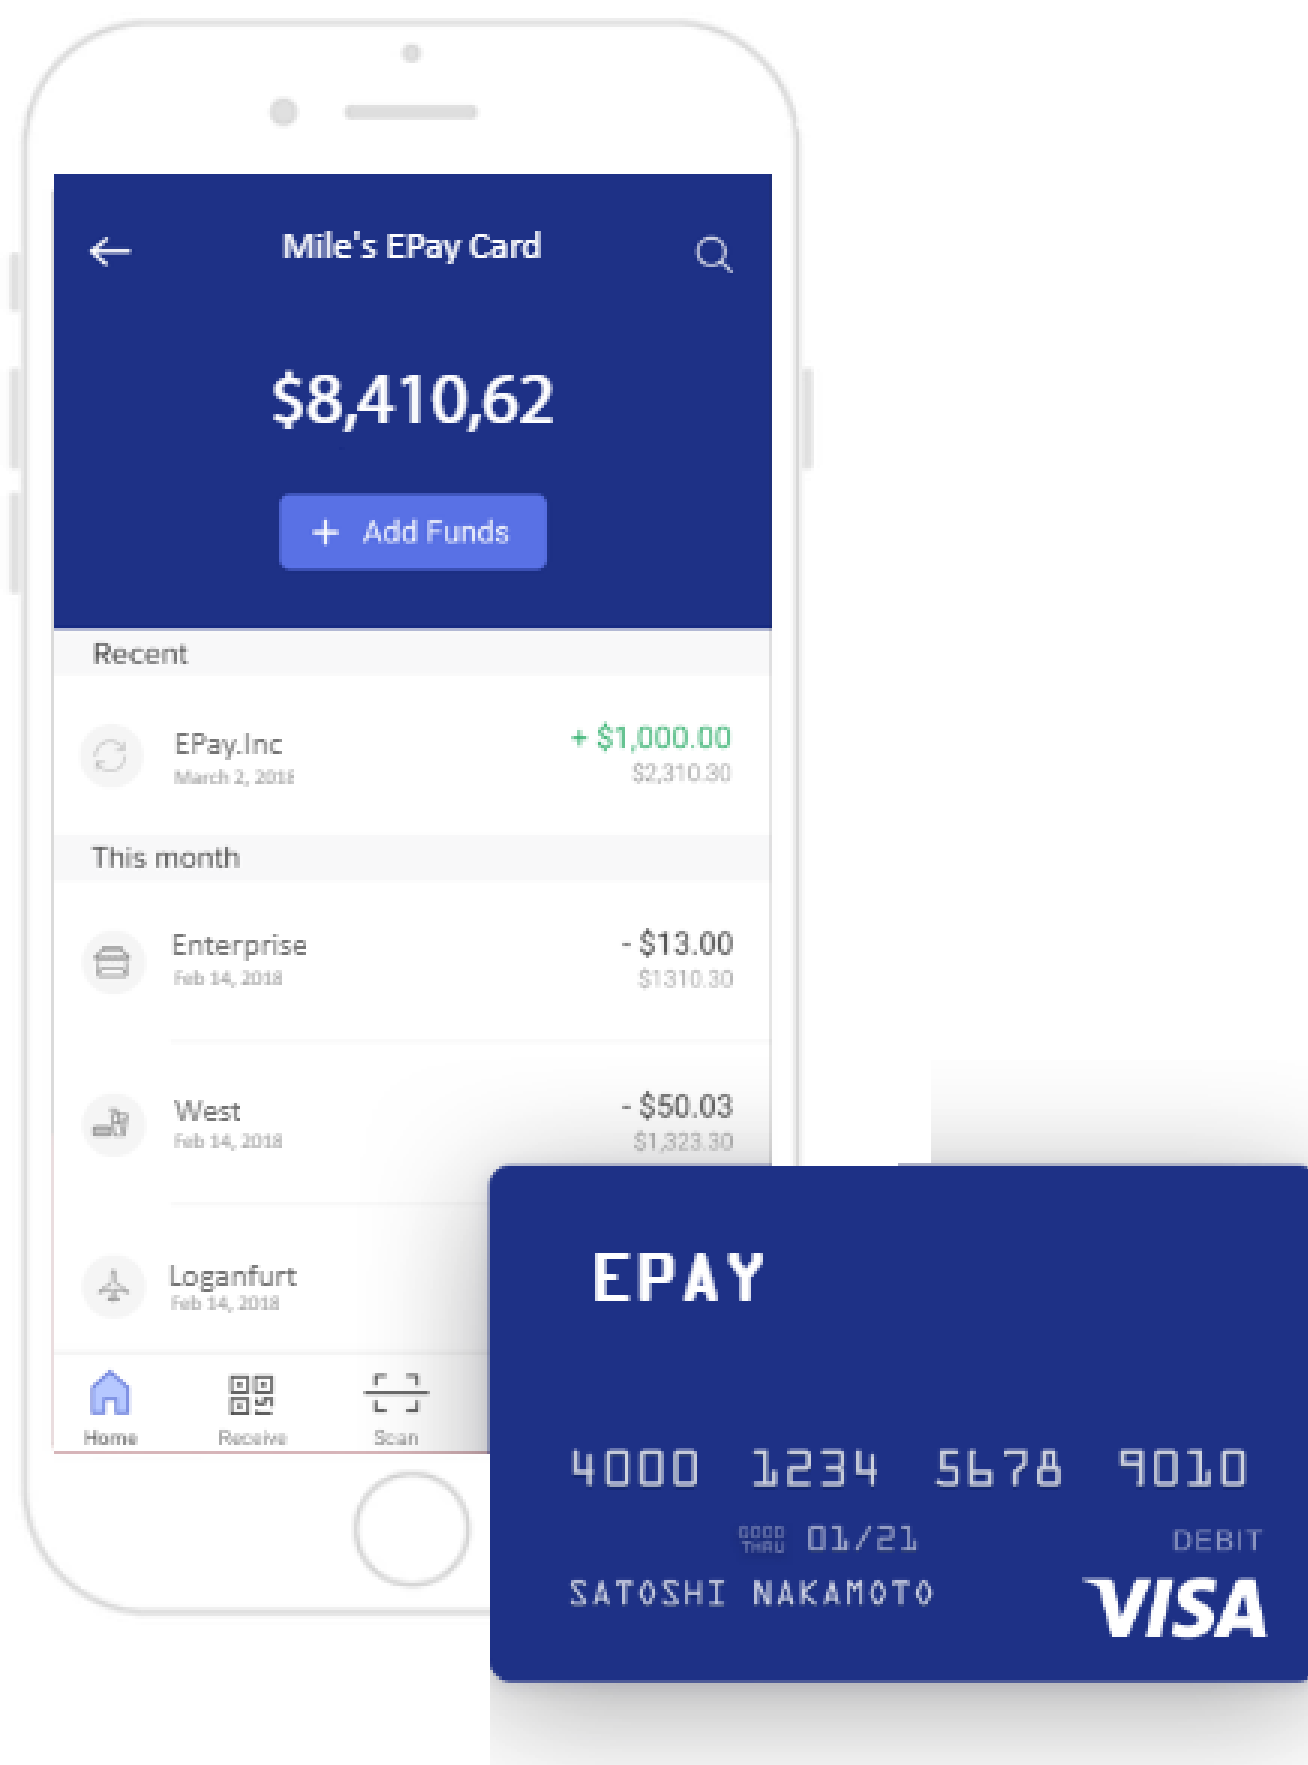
Mile's EPay Card

$8,410,62

+ Add Funds

Recent

EPay.Inc
March 2, 2018
+ $1,000.00
$2,310.30

This month

Enterprise
Feb 14, 2018
- $13.00
$1310.30

West
Feb 14, 2018
- $50.03
$1,323.30

Loganfurt
Feb 14, 2018

Home
Receive
Scan

EPAY

4000 1234 5678 9010

GOOD THRU 01/21
DEBIT

SATOSHI NAKAMOTO
VISA